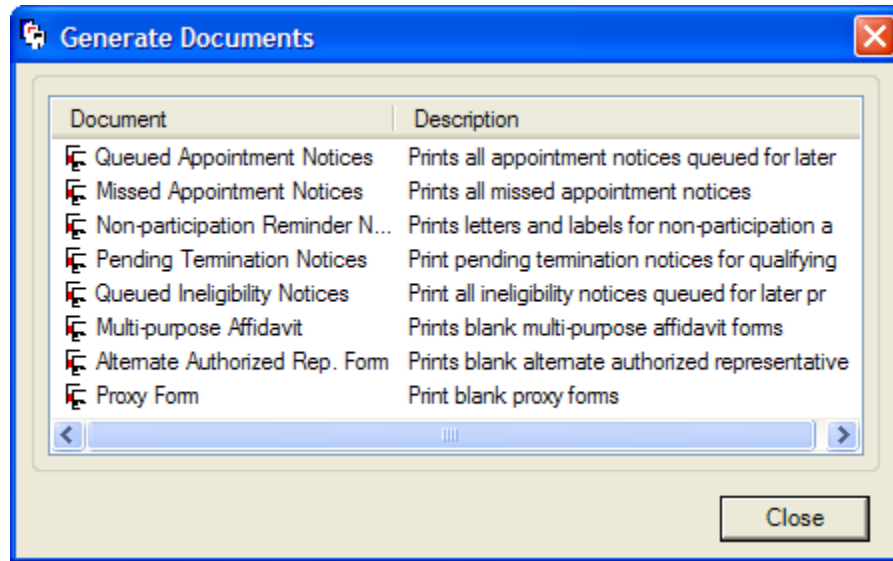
Generate Documents

| Document | Description |
|---|---|
| Queued Appointment Notices | Prints all appointment notices queued for later |
| Missed Appointment Notices | Prints all missed appointment notices |
| Non-participation Reminder N... | Prints letters and labels for non-participation a |
| Pending Termination Notices | Print pending termination notices for qualifying |
| Queued Ineligibility Notices | Print all ineligibility notices queued for later pr |
| Multi-purpose Affidavit | Prints blank multi-purpose affidavit forms |
| Alternate Authorized Rep. Form | Prints blank alternate authorized representative |
| Proxy Form | Print blank proxy forms |

Close